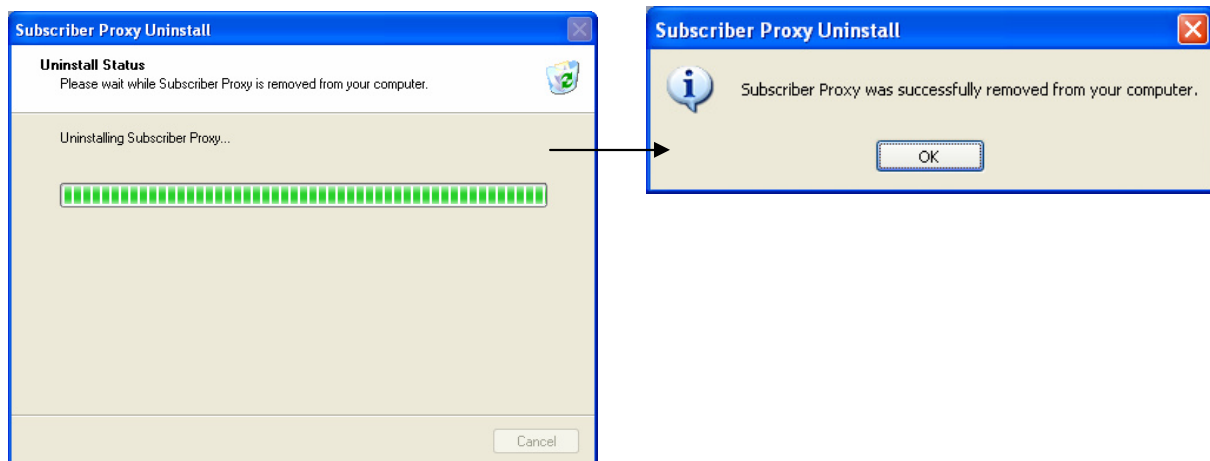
Subscriber Proxy Uninstall

Uninstall Status
Please wait while Subscriber Proxy is removed from your computer.

Uninstalling Subscriber Proxy...

Cancel

Subscriber Proxy Uninstall

Subscriber Proxy was successfully removed from your computer.

OK